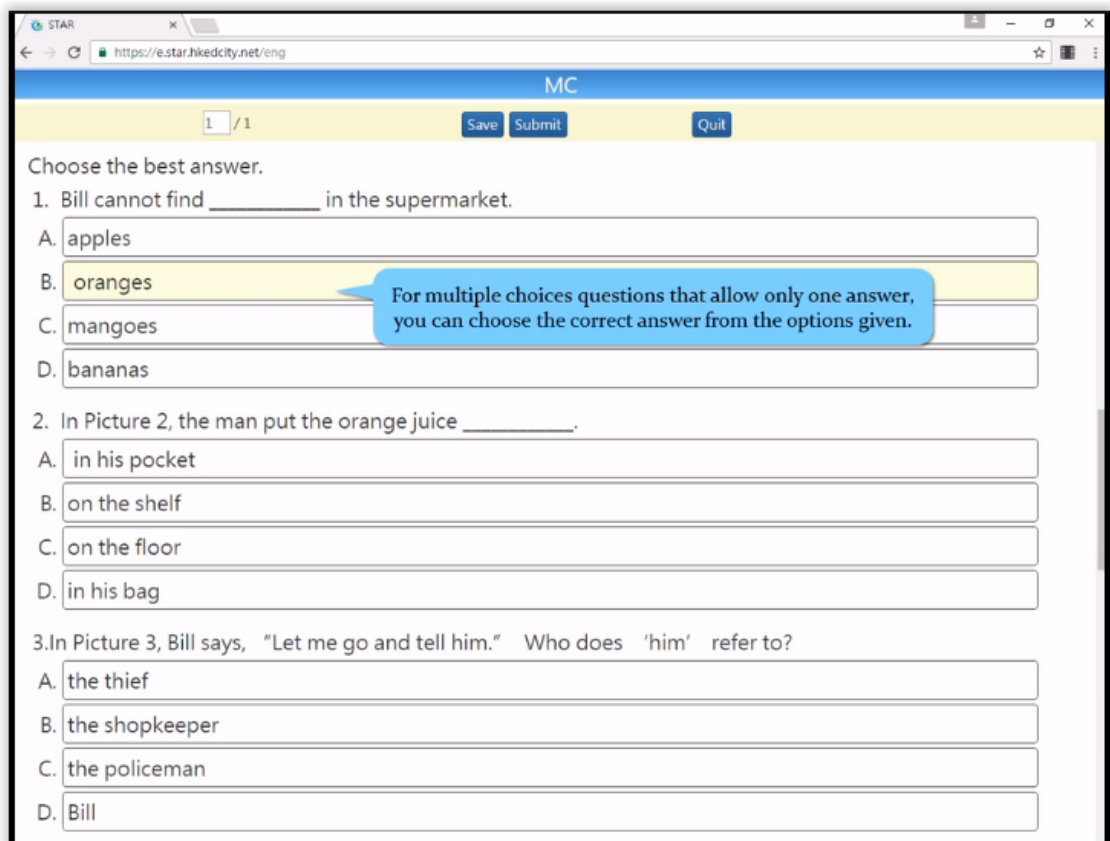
STAR ×

https://e.star.hkedcity.net/eng

MC

1 /1 Save Submit Quit

Choose the best answer.

1. Bill cannot find __________ in the supermarket.

A. apples

B. oranges

C. mangoes

D. bananas

For multiple choices questions that allow only one answer, you can choose the correct answer from the options given.

2. In Picture 2, the man put the orange juice __________.

A. in his pocket

B. on the shelf

C. on the floor

D. in his bag

3.In Picture 3, Bill says, "Let me go and tell him." Who does 'him' refer to?

A. the thief

B. the shopkeeper

C. the policeman

D. Bill